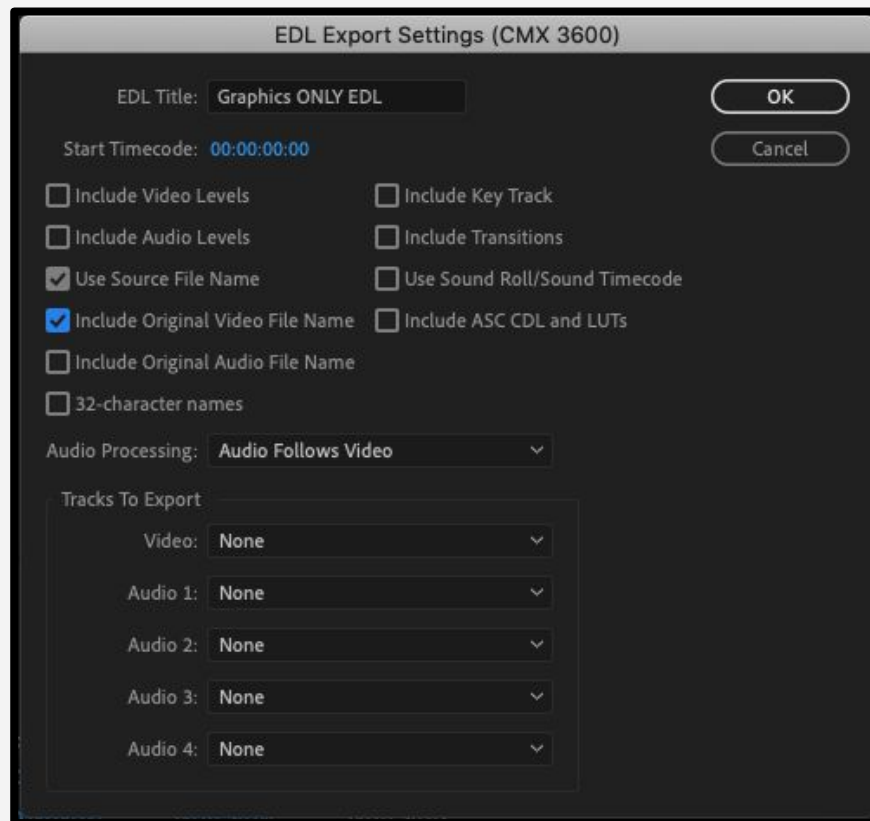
EDL Export Settings (CMX 3600)

EDL Title: Graphics ONLY EDL

OK

Cancel

Start Timecode: 00:00:00:00

Include Video Levels

Include Key Track

Include Audio Levels

Include Transitions

Use Source File Name

Use Sound Roll/Sound Timecode

Include Original Video File Name

Include ASC CDL and LUTs

Include Original Audio File Name

32-character names

Audio Processing: Audio Follows Video

Tracks To Export

Video: None

Audio 1: None

Audio 2: None

Audio 3: None

Audio 4: None